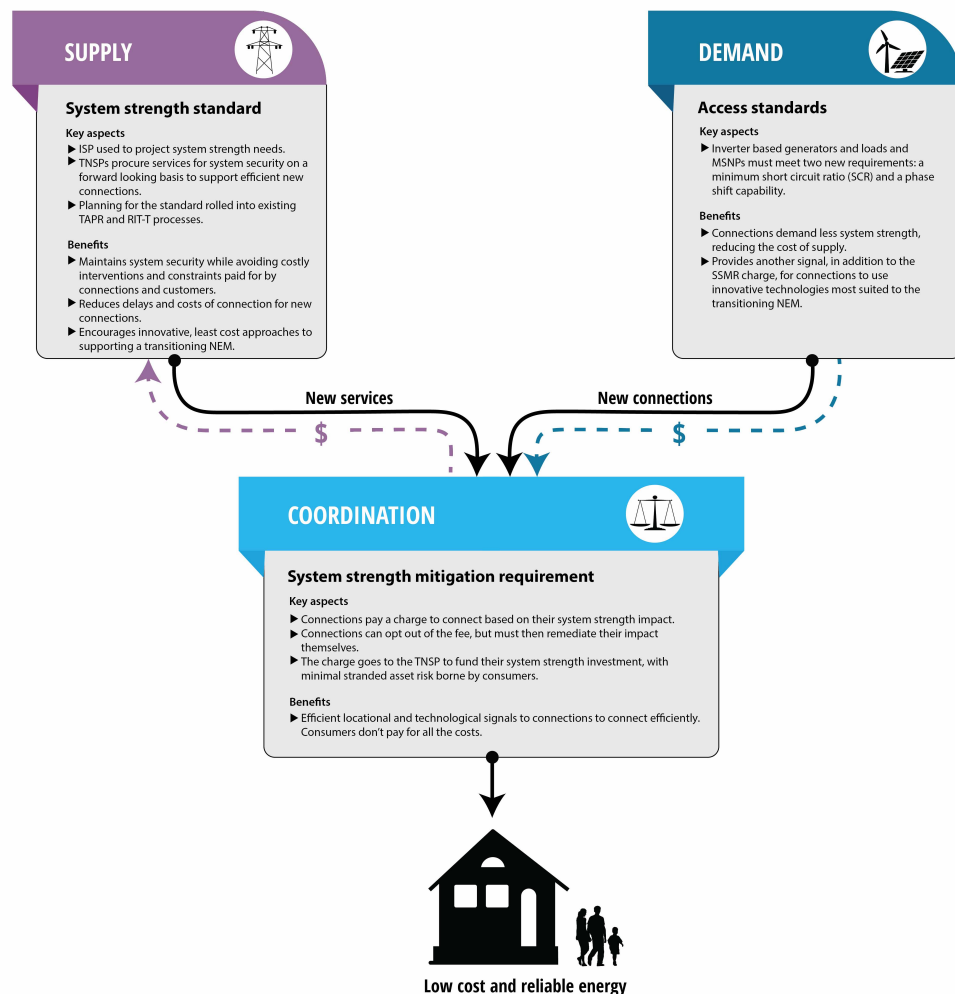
SUPPLY

System strength standard

Key aspects
▶ ISP used to project system strength needs.
▶ TNSPs procure services for system security on a forward looking basis to support efficient new connections.
▶ Planning for the standard rolled into existing TAPR and RIT-T processes.

Benefits
▶ Maintains system security while avoiding costly interventions and constraints paid for by connections and customers.
▶ Reduces delays and costs of connection for new connections.
▶ Encourages innovative, least cost approaches to supporting a transitioning NEM.

DEMAND

Access standards

Key aspects
▶ Inverter based generators and loads and MSNPs must meet two new requirements: a minimum short circuit ratio (SCR) and a phase shift capability.

Benefits
▶ Connections demand less system strength, reducing the cost of supply.
▶ Provides another signal, in addition to the SSMR charge, for connections to use innovative technologies most suited to the transitioning NEM.

New services

$

New connections

$

COORDINATION

System strength mitigation requirement

Key aspects
▶ Connections pay a charge to connect based on their system strength impact.
▶ Connections can opt out of the fee, but must then remediate their impact themselves.
▶ The charge goes to the TNSP to fund their system strength investment, with minimal stranded asset risk borne by consumers.

Benefits
▶ Efficient locational and technological signals to connections to connect efficiently. Consumers don't pay for all the costs.

Low cost and reliable energy